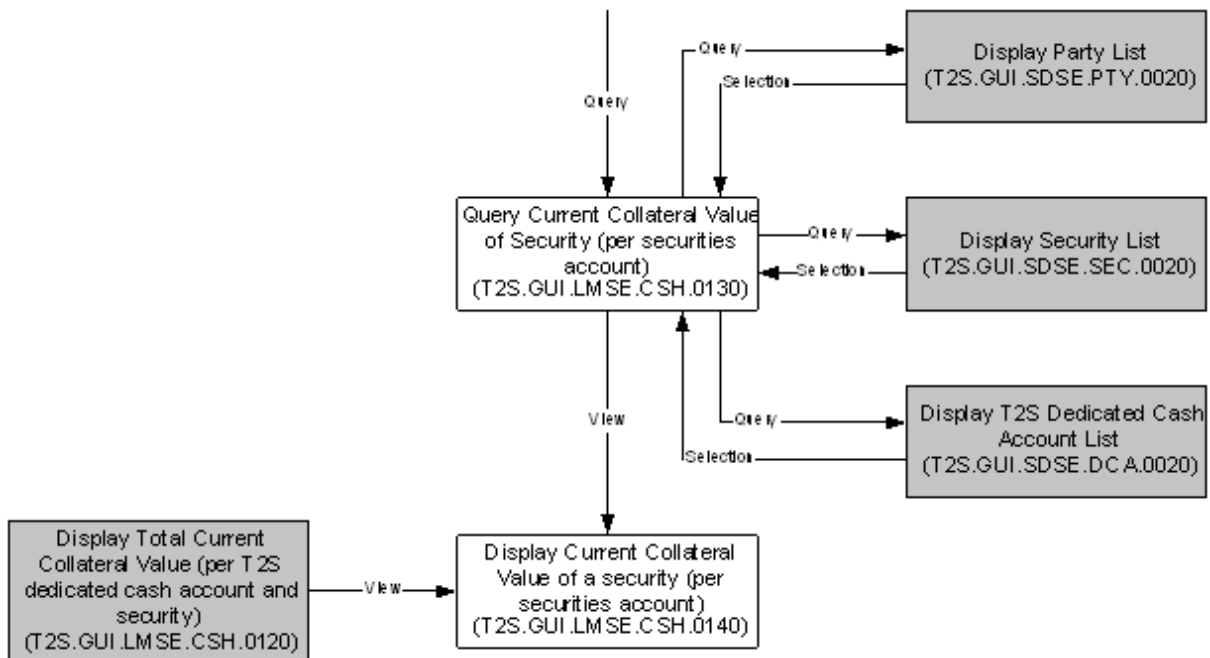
Query

Query

Selection

Display Party List (T2S.GUI.SDSE.PTY.0020)

Query Current Collateral Value of Security (per securities account) (T2S.GUI.LMSE.CSH.0130)

Query

Selection

Display Security List (T2S.GUI.SDSE.SEC.0020)

View

Query

Selection

Display T2S Dedicated Cash Account List (T2S.GUI.SDSE.DCA.0020)

Display Total Current Collateral Value (per T2S dedicated cash account and security) (T2S.GUI.LMSE.CSH.0120)

View

Display Current Collateral Value of a security (per securities account) (T2S.GUI.LMSE.CSH.0140)